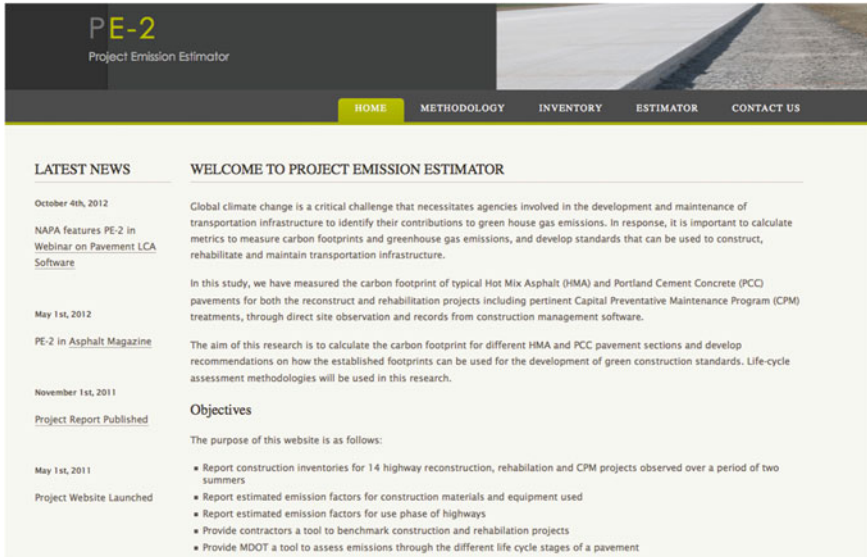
PE-2
Project Emission Estimator

HOME METHODOLOGY INVENTORY ESTIMATOR CONTACT US

LATEST NEWS

October 4th, 2012

NAPA features PE-2 in Webinar on Pavement LCA Software

May 1st, 2012

PE-2 in Asphalt Magazine

November 1st, 2011

Project Report Published

May 1st, 2011

Project Website Launched

WELCOME TO PROJECT EMISSION ESTIMATOR

Global climate change is a critical challenge that necessitates agencies involved in the development and maintenance of transportation infrastructure to identify their contributions to green house gas emissions. In response, it is important to calculate metrics to measure carbon footprints and greenhouse gas emissions, and develop standards that can be used to construct, rehabilitate and maintain transportation infrastructure.

In this study, we have measured the carbon footprint of typical Hot Mix Asphalt (HMA) and Portland Cement Concrete (PCC) pavements for both the reconstruct and rehabilitation projects including pertinent Capital Preventative Maintenance Program (CPM) treatments, through direct site observation and records from construction management software.

The aim of this research is to calculate the carbon footprint for different HMA and PCC pavement sections and develop recommendations on how the established footprints can be used for the development of green construction standards. Life-cycle assessment methodologies will be used in this research.

Objectives

The purpose of this website is as follows:

- Report construction inventories for 14 highway reconstruction, rehabilitation and CPM projects observed over a period of two summers
- Report estimated emission factors for construction materials and equipment used
- Report estimated emission factors for use phase of highways
- Provide contractors a tool to benchmark construction and rehabilitation projects
- Provide MDOT a tool to assess emissions through the different life cycle stages of a pavement